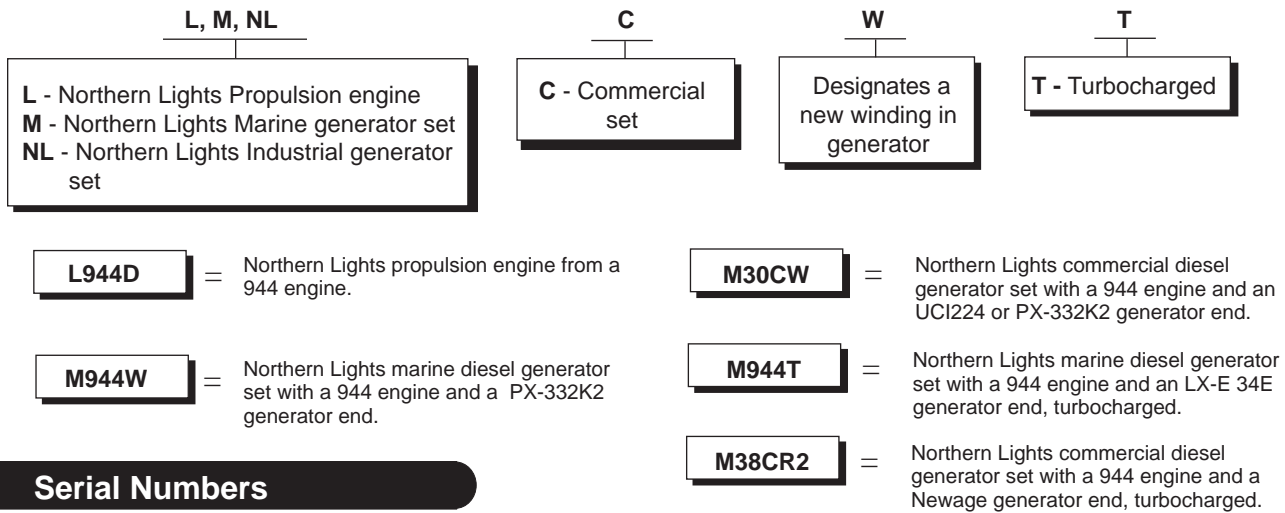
L, M, NL

L - Northern Lights Propulsion engine
M - Northern Lights Marine generator set
NL - Northern Lights Industrial generator set

C

C - Commercial set

W

Designates a new winding in generator

T

T - Turbocharged

L944D = Northern Lights propulsion engine from a 944 engine.

M944W = Northern Lights marine diesel generator set with a 944 engine and a PX-332K2 generator end.

M30CW = Northern Lights commercial diesel generator set with a 944 engine and an UCI224 or PX-332K2 generator end.

M944T = Northern Lights marine diesel generator set with a 944 engine and an LX-E 34E generator end, turbocharged.

M38CR2 = Northern Lights commercial diesel generator set with a 944 engine and a Newage generator end, turbocharged.

Serial Numbers